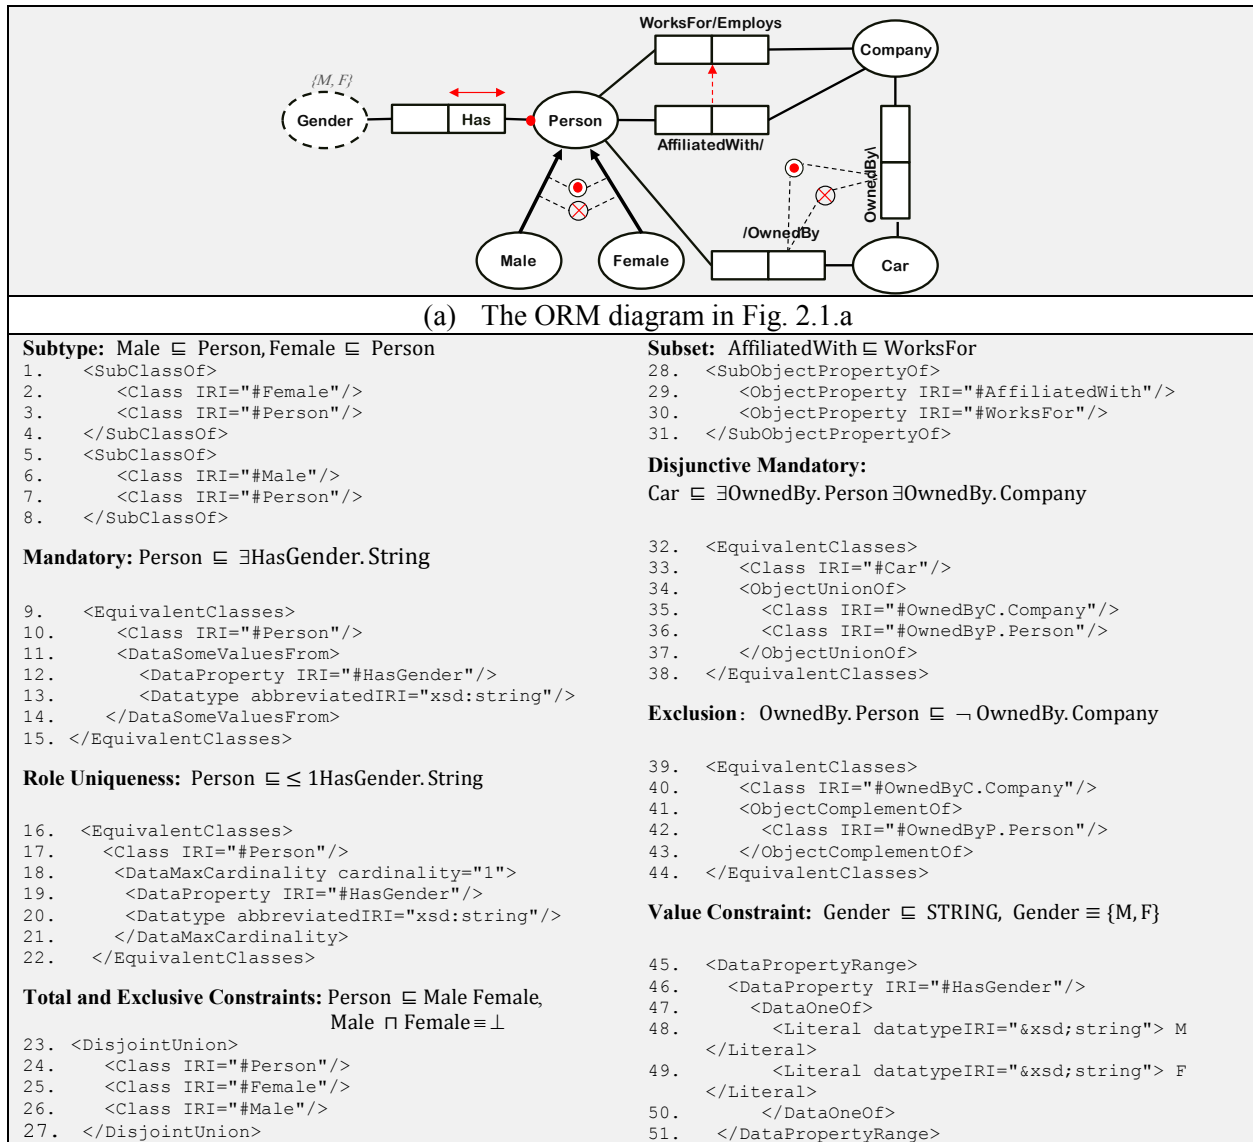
WorksFor/Employs

Company

{M, F}

Gender

Has

Person

AffiliatedWith/

OwnedBy\

/OwnedBy

Male

Female

Car

(a) The ORM diagram in Fig. 2.1.a

**Subtype:** Male $\sqsubseteq$ Person, Female $\sqsubseteq$ Person
1. <SubClassOf>
2. <Class IRI="#Female"/>
3. <Class IRI="#Person"/>
4. </SubClassOf>
5. <SubClassOf>
6. <Class IRI="#Male"/>
7. <Class IRI="#Person"/>
8. </SubClassOf>

**Mandatory:** Person $\sqsubseteq$ $\exists$HasGender. String

9. <EquivalentClasses>
10. <Class IRI="#Person"/>
11. <DataSomeValuesFrom>
12. <DataProperty IRI="#HasGender"/>
13. <Datatype abbreviatedIRI="xsd:string"/>
14. </DataSomeValuesFrom>
15. </EquivalentClasses>

**Role Uniqueness:** Person $\sqsubseteq \leq$ 1HasGender. String

16. <EquivalentClasses>
17. <Class IRI="#Person"/>
18. <DataMaxCardinality cardinality="1">
19. <DataProperty IRI="#HasGender"/>
20. <Datatype abbreviatedIRI="xsd:string"/>
21. </DataMaxCardinality>
22. </EquivalentClasses>

**Total and Exclusive Constraints:** Person $\sqsubseteq$ Male Female, Male $\sqcap$ Female $\equiv \perp$
23. <DisjointUnion>
24. <Class IRI="#Person"/>
25. <Class IRI="#Female"/>
26. <Class IRI="#Male"/>
27. </DisjointUnion>

**Subset:** AffiliatedWith $\sqsubseteq$ WorksFor
28. <SubObjectPropertyOf>
29. <ObjectProperty IRI="#AffiliatedWith"/>
30. <ObjectProperty IRI="#WorksFor"/>
31. </SubObjectPropertyOf>

**Disjunctive Mandatory:**
Car $\sqsubseteq$ $\exists$OwnedBy. Person $\exists$OwnedBy. Company

32. <EquivalentClasses>
33. <Class IRI="#Car"/>
34. <ObjectUnionOf>
35. <Class IRI="#OwnedByC.Company"/>
36. <Class IRI="#OwnedByP.Person"/>
37. </ObjectUnionOf>
38. </EquivalentClasses>

**Exclusion**: OwnedBy. Person $\sqsubseteq$ $\neg$ OwnedBy. Company

39. <EquivalentClasses>
40. <Class IRI="#OwnedByC.Company"/>
41. <ObjectComplementOf>
42. <Class IRI="#OwnedByP.Person"/>
43. </ObjectComplementOf>
44. </EquivalentClasses>

**Value Constraint:** Gender $\sqsubseteq$ STRING, Gender $\equiv$ {M, F}

45. <DataPropertyRange>
46. <DataProperty IRI="#HasGender"/>
47. <DataOneOf>
48. <Literal datatypeIRI="&xsd;string"> M </Literal>
49. <Literal datatypeIRI="&xsd;string"> F </Literal>
50. </DataOneOf>
51. </DataPropertyRange>